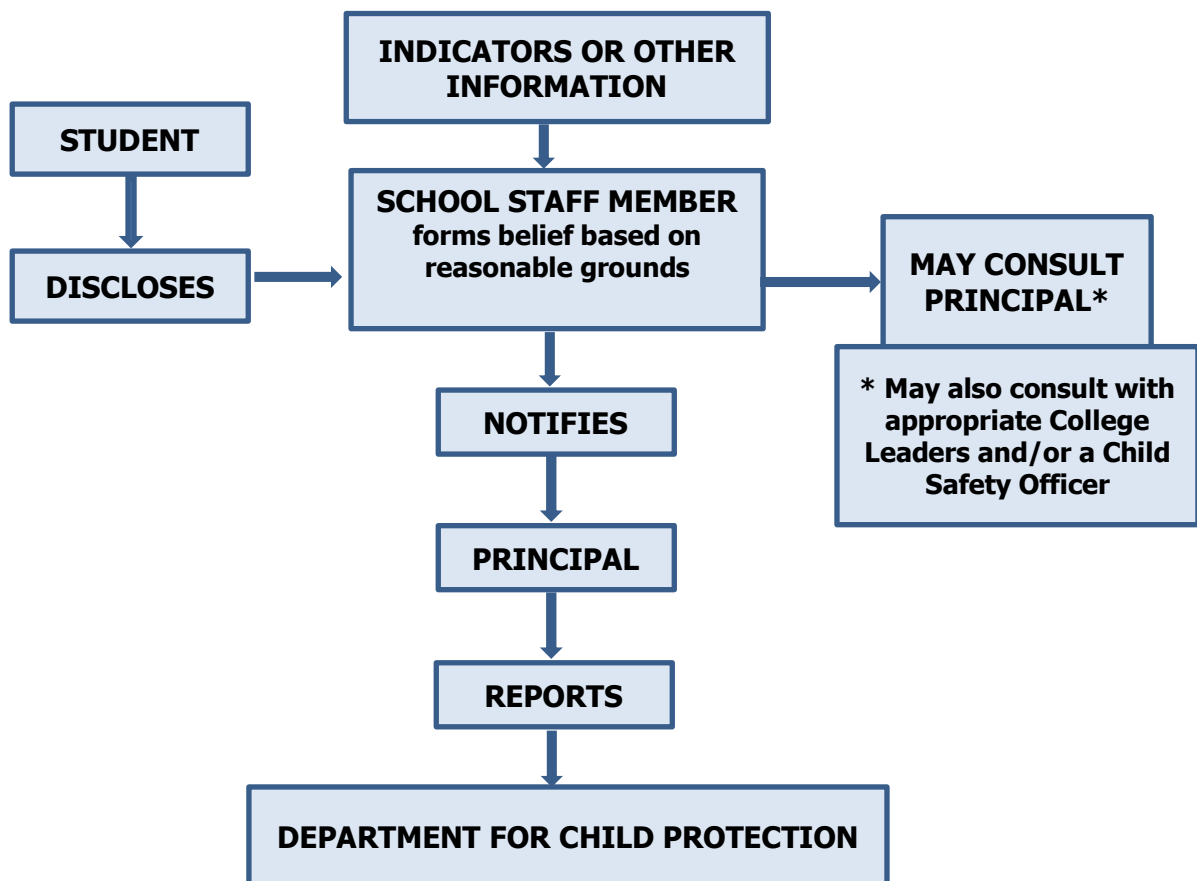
INDICATORS OR OTHER INFORMATION

STUDENT

DISCLOSES

SCHOOL STAFF MEMBER
forms belief based on reasonable grounds

MAY CONSULT PRINCIPAL*

* May also consult with appropriate College Leaders and/or a Child Safety Officer

NOTIFIES

PRINCIPAL

REPORTS

DEPARTMENT FOR CHILD PROTECTION